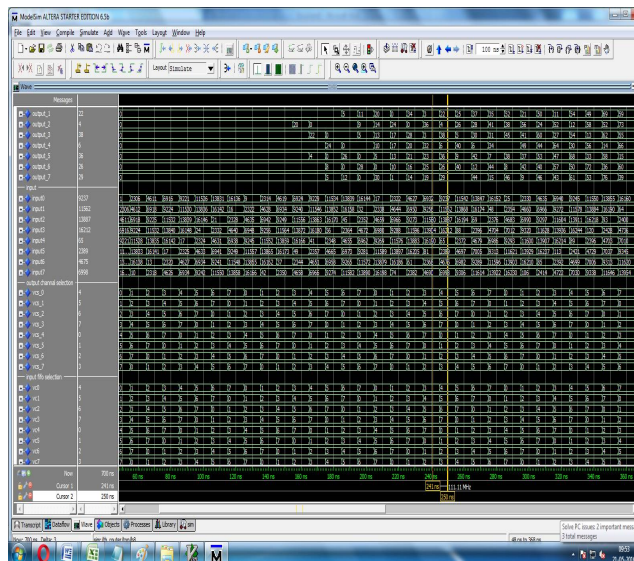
ModelSim ALTERA STARTER EDITION 6.3b

File Edit View Compile Simulate Add Wave Tools Layout Window Help

Layout Simulate

Wave

Messages

output_1 22
output_2 4
output_3 38
output_4 6
output_5 36
output_6 26
output_7 26

input

input0 9237
input1 11562
input2 13887
input3 16212
input4 81
input5 2289
input6 4675
input7 6998

output channel selection

vcs_1 2
vcs_2 6
vcs_3 7
vcs_4 3
vcs_5 5
vcs_6 6
vcs_7 4

input fifo selection

vcf1 2
vcf2 5
vcf3 6
vcf4 6
vcf5 4
vcf6 6
vcf7 7

Now 700 ns
Cursor 1 241 ns
Cursor 2 250 ns

60 ns 80 ns 100 ns 120 ns 140 ns 160 ns 180 ns 200 ns 220 ns 240 ns 260 ns 280 ns 300 ns 320 ns 340 ns 360 ns

241 ns
111.11 MHz
250 ns

Transcript Dataflow Wave Objects Processes Library sim

Now: 700 ns Delta: 3

Solve PC issues: 2 important messages
3 total messages